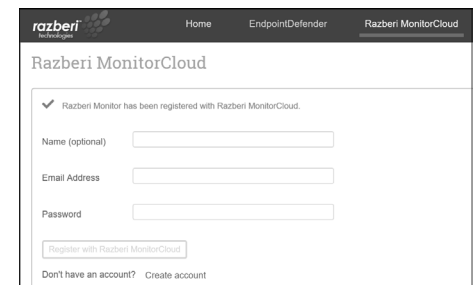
razberi Technologies

Home EndpointDefender Razberi MonitorCloud

Razberi MonitorCloud

Razberi Monitor has been registered with Razberi MonitorCloud.

Name (optional)

Email Address

Password

Register with Razberi MonitorCloud

Don't have an account? Create account